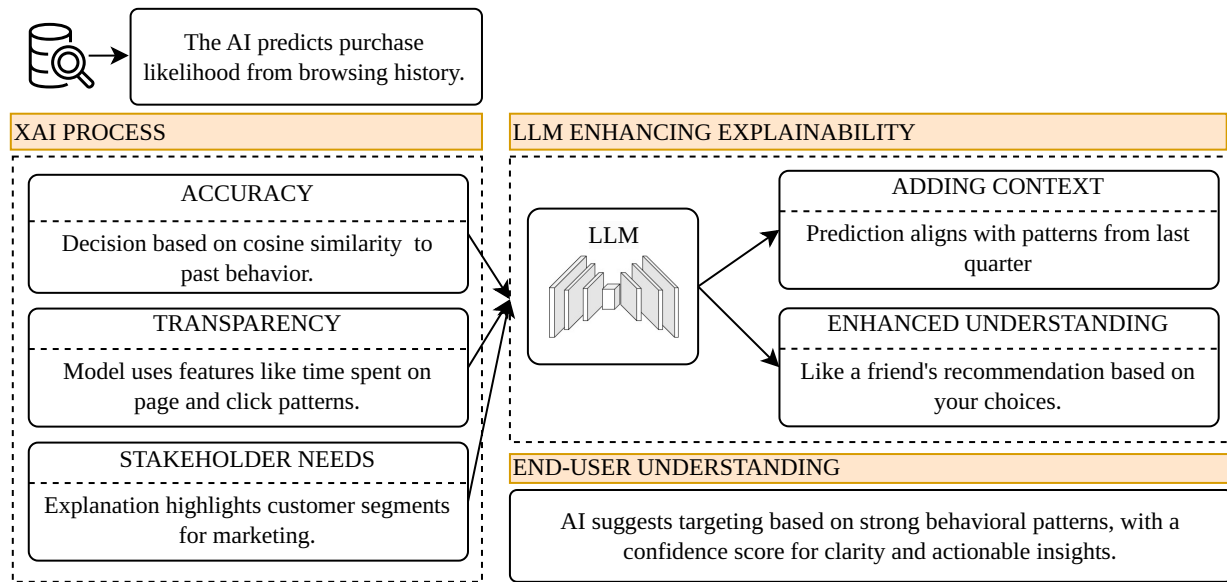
The AI predicts purchase likelihood from browsing history.

XAI PROCESS

ACCURACY

Decision based on cosine similarity to past behavior.

TRANSPARENCY

Model uses features like time spent on page and click patterns.

STAKEHOLDER NEEDS

Explanation highlights customer segments for marketing.

LLM ENHANCING EXPLAINABILITY

LLM

ADDING CONTEXT

Prediction aligns with patterns from last quarter

ENHANCED UNDERSTANDING

Like a friend's recommendation based on your choices.

END-USER UNDERSTANDING

AI suggests targeting based on strong behavioral patterns, with a confidence score for clarity and actionable insights.